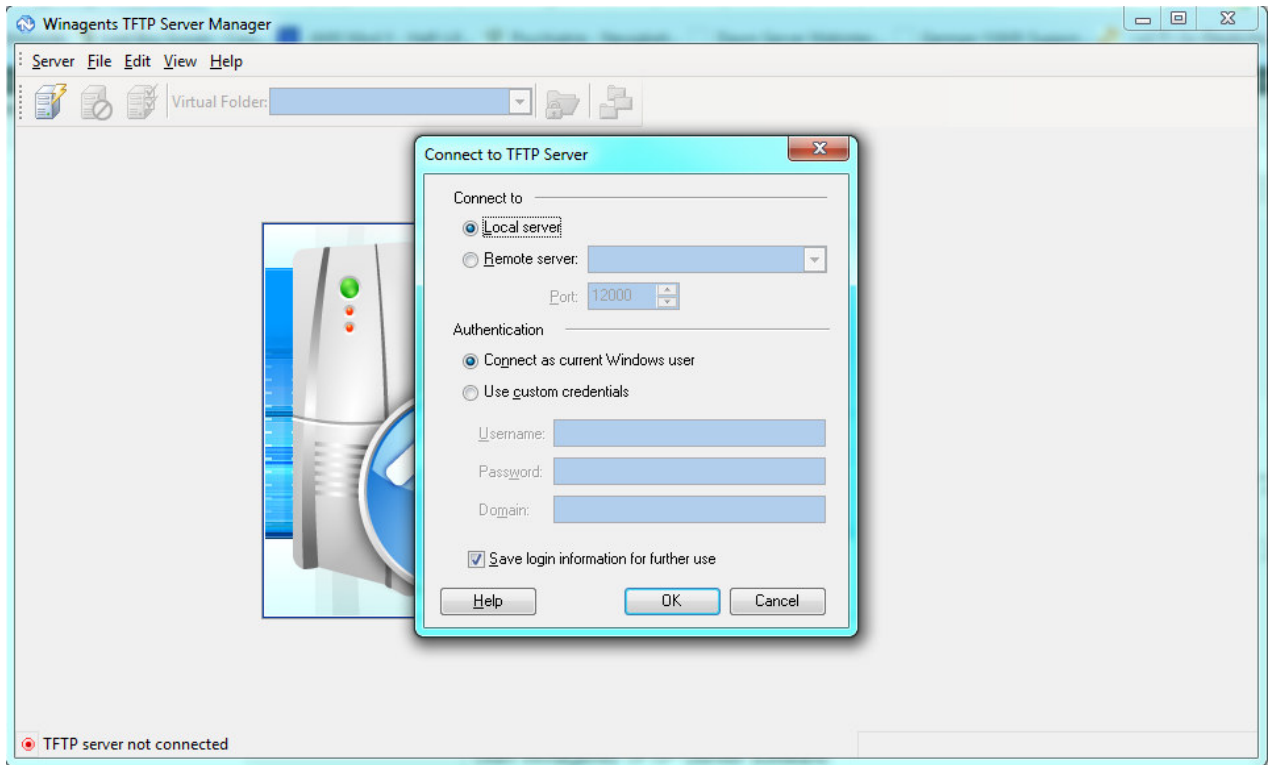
Winagents TFTP Server Manager

Server File Edit View Help

Virtual Folder:

Connect to TFTP Server

Connect to

Local server

Remote server:

Port: 12000

Authentication

Connect as current Windows user

Use custom credentials

Username:

Password:

Domain:

Save login information for further use

Help

OK

Cancel

TFTP server not connected